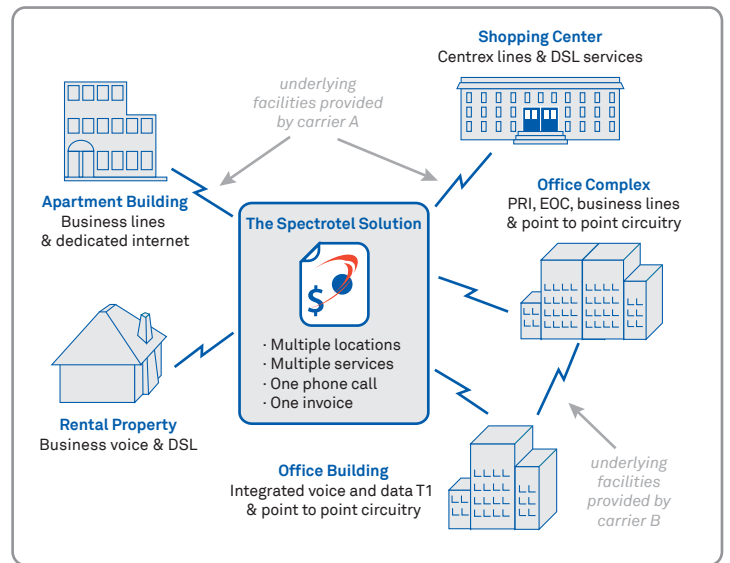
Shopping Center
Centrex lines & DSL services

underlying facilities provided by carrier A

Apartment Building
Business lines & dedicated internet

The Spectrotel Solution

$

· Multiple locations
· Multiple services
· One phone call
· One invoice

Office Complex
PRI, EOC, business lines & point to point circuitry

Rental Property
Business voice & DSL

Office Building
Integrated voice and data T1 & point to point circuitry

underlying facilities provided by carrier B